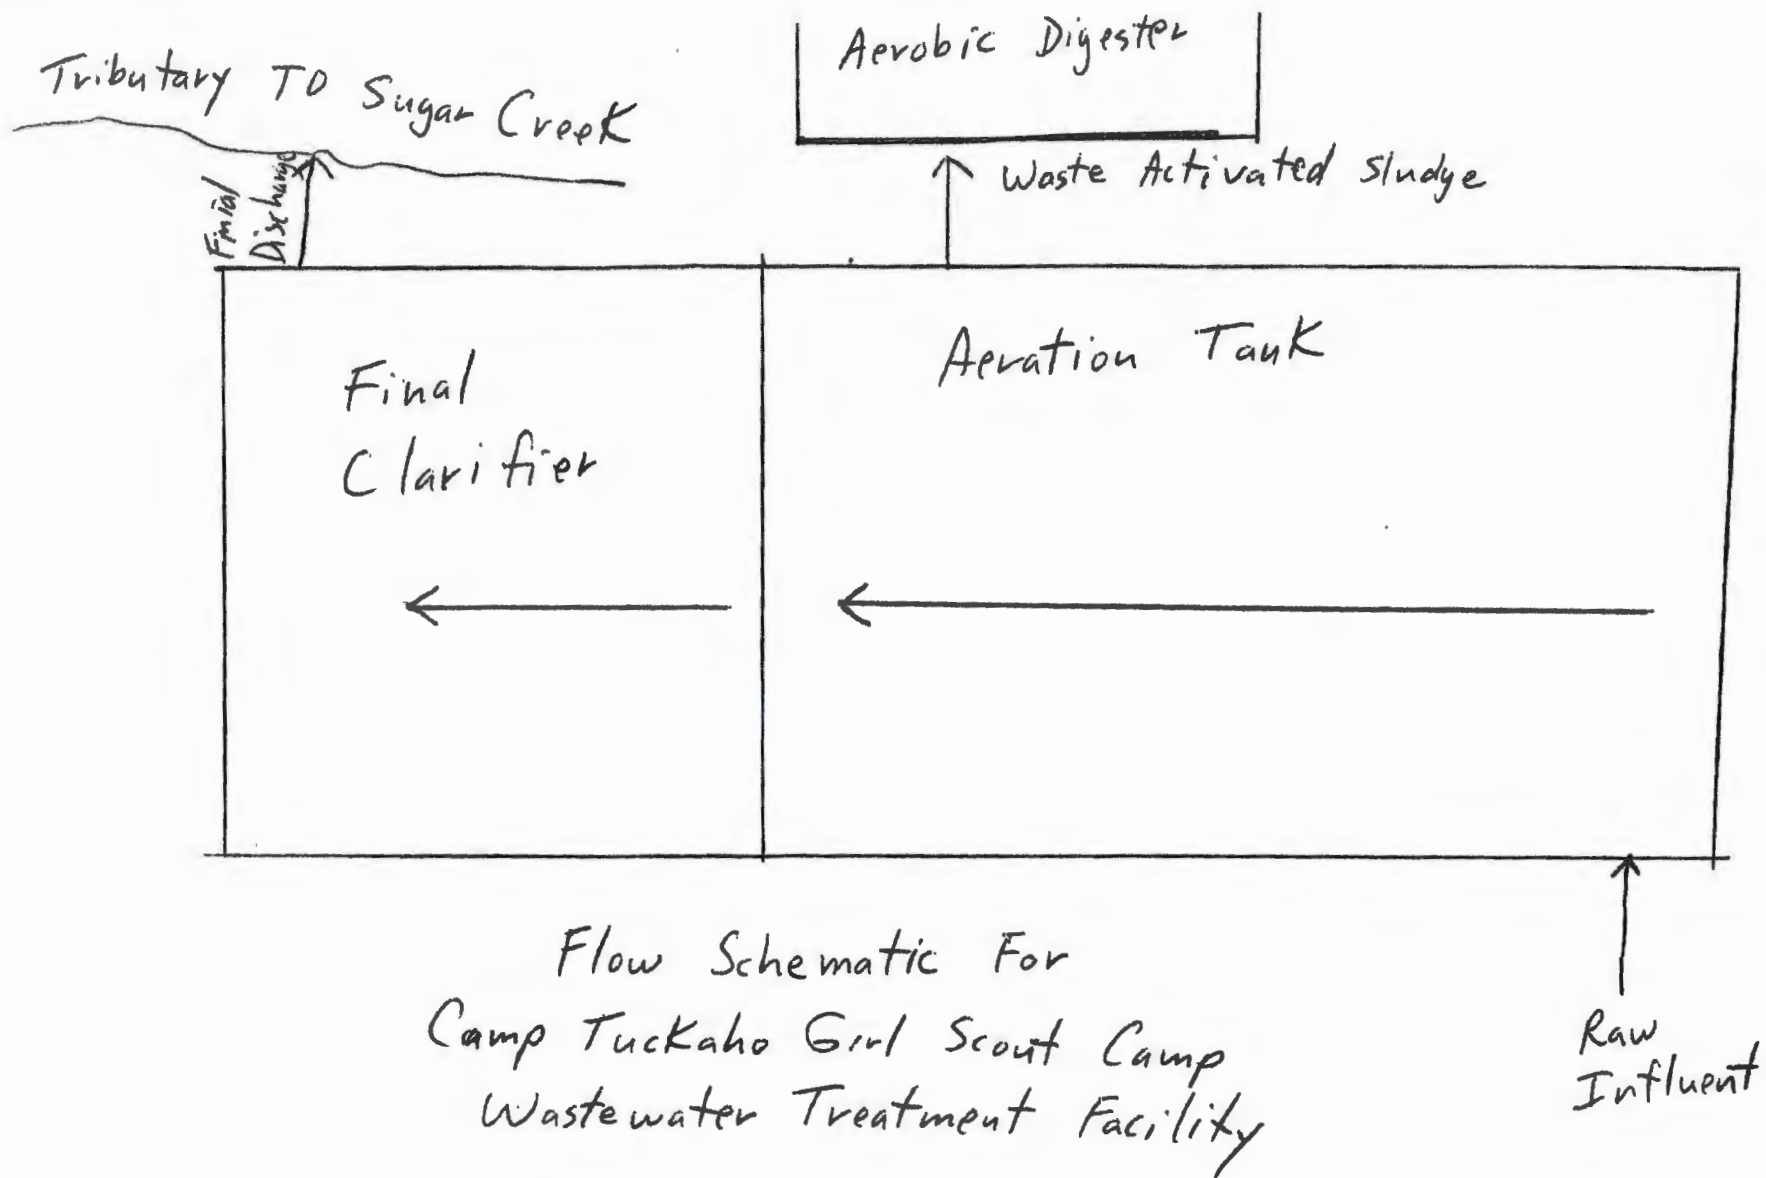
Tributary TO Sugar Creek

Aerobic Digester

Final Discharge

Waste Activated Sludge

Final Clarifier

Aeration Tank

Flow Schematic For Camp Tuckaho Girl Scout Camp Wastewater Treatment Facility

Raw Influent